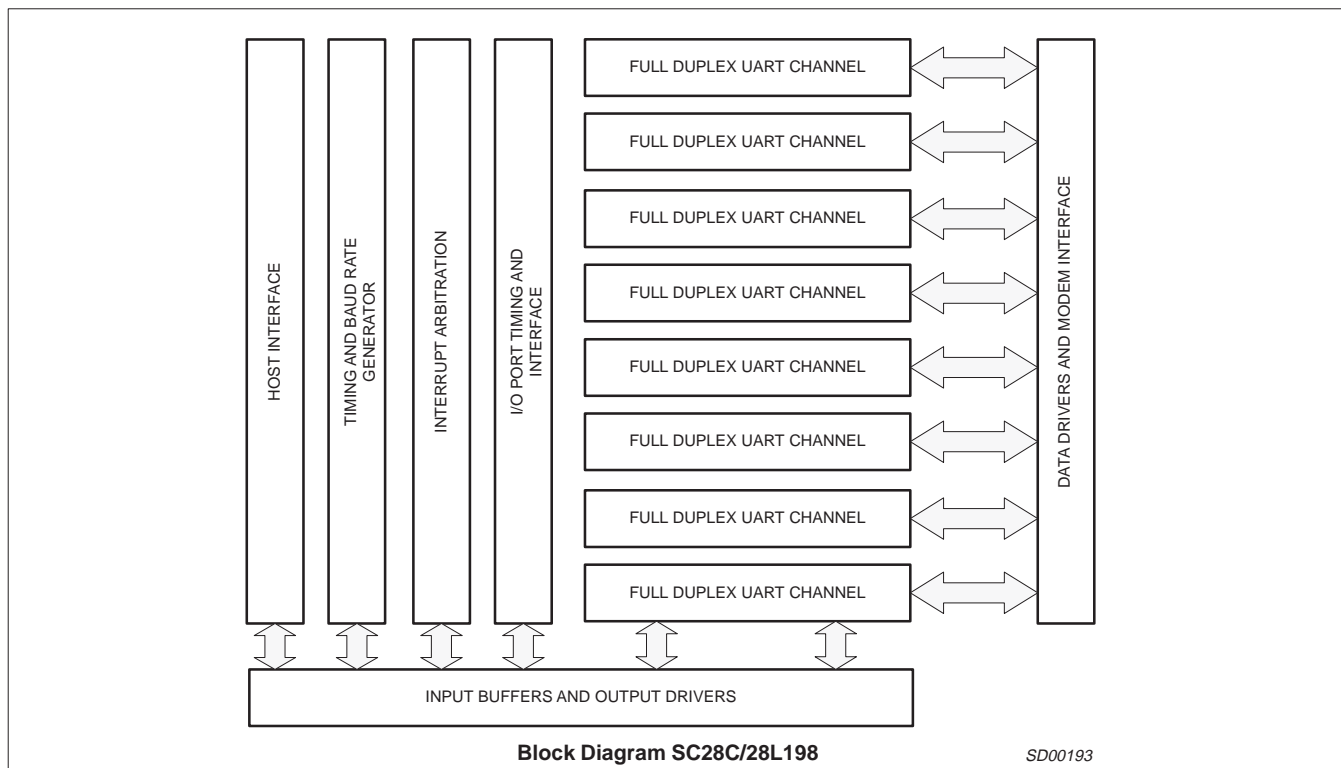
HOST INTERFACE

TIMING AND BAUD RATE GENERATOR

INTERRUPT ARBITRATION

I/O PORT TIMING AND INTERFACE

FULL DUPLEX UART CHANNEL

FULL DUPLEX UART CHANNEL

FULL DUPLEX UART CHANNEL

FULL DUPLEX UART CHANNEL

FULL DUPLEX UART CHANNEL

FULL DUPLEX UART CHANNEL

FULL DUPLEX UART CHANNEL

FULL DUPLEX UART CHANNEL

DATA DRIVERS AND MODEM INTERFACE

INPUT BUFFERS AND OUTPUT DRIVERS

Block Diagram SC28C/28L198

SD00193